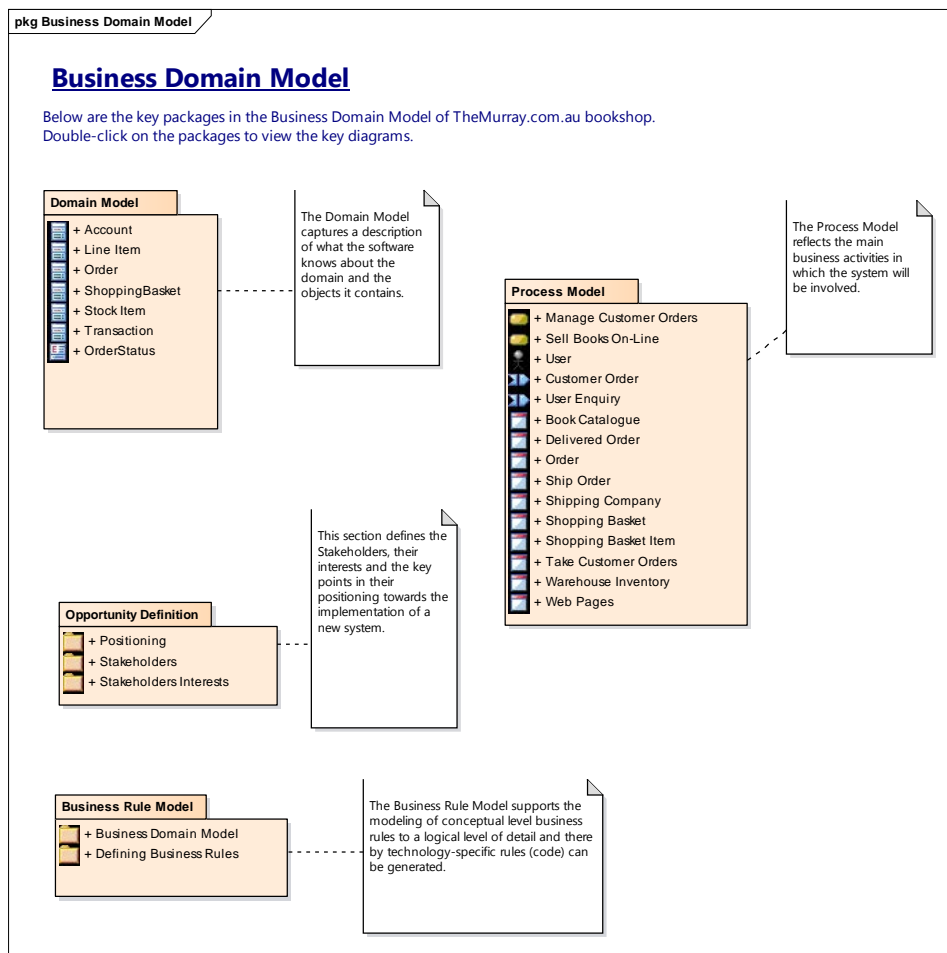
pkg Business Domain Model

Business Domain Model

Below are the key packages in the Business Domain Model of TheMurray.com.au bookshop.
Double-click on the packages to view the key diagrams.

Domain Model
+ Account
+ Line Item
+ Order
+ ShoppingBasket
+ Stock Item
+ Transaction
+ OrderStatus

The Domain Model captures a description of what the software knows about the domain and the objects it contains.

The Process Model reflects the main business activities in which the system will be involved.

Process Model
+ Manage Customer Orders
+ Sell Books On-Line
+ User
+ Customer Order
+ User Enquiry
+ Book Catalogue
+ Delivered Order
+ Order
+ Ship Order
+ Shipping Company
+ Shopping Basket
+ Shopping Basket Item
+ Take Customer Orders
+ Warehouse Inventory
+ Web Pages

This section defines the Stakeholders, their interests and the key points in their positioning towards the implementation of a new system.

Opportunity Definition
+ Positioning
+ Stakeholders
+ Stakeholders Interests

Business Rule Model
+ Business Domain Model
+ Defining Business Rules

The Business Rule Model supports the modeling of conceptual level business rules to a logical level of detail and there by technology-specific rules (code) can be generated.